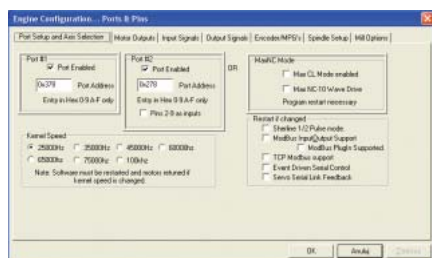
Engine Configuration... Ports & Pins

Port Setup and Axis Selection | Motor Outputs | Input Signals | Output Signals | Encoder/MPG's | Spindle Setup | Mill Options

Port #1
Port Enabled
0x378 Port Address
Entry in Hex 0-9 A-F only

Port #2
Port Enabled
0x278 Port Address
Entry in Hex 0-9 A-F only
Pins 2-9 as inputs

OR

MaxNC Mode
Max CL Mode enabled
Max NC-10 Wave Drive
Program restart necessary

Kernel Speed
25000Hz 35000Hz 45000Hz 60000Hz
65000Hz 75000Hz 100khz
Note: Software must be restarted and motors retuned if kernel speed is changed.

Restart if changed
Sherline 1/2 Pulse mode.
ModBus InputOutput Support
ModBus Plugin Supported.
TCP Modbus support
Event Driven Serial Control
Servo Serial Link Feedback

OK Anuleaz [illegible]